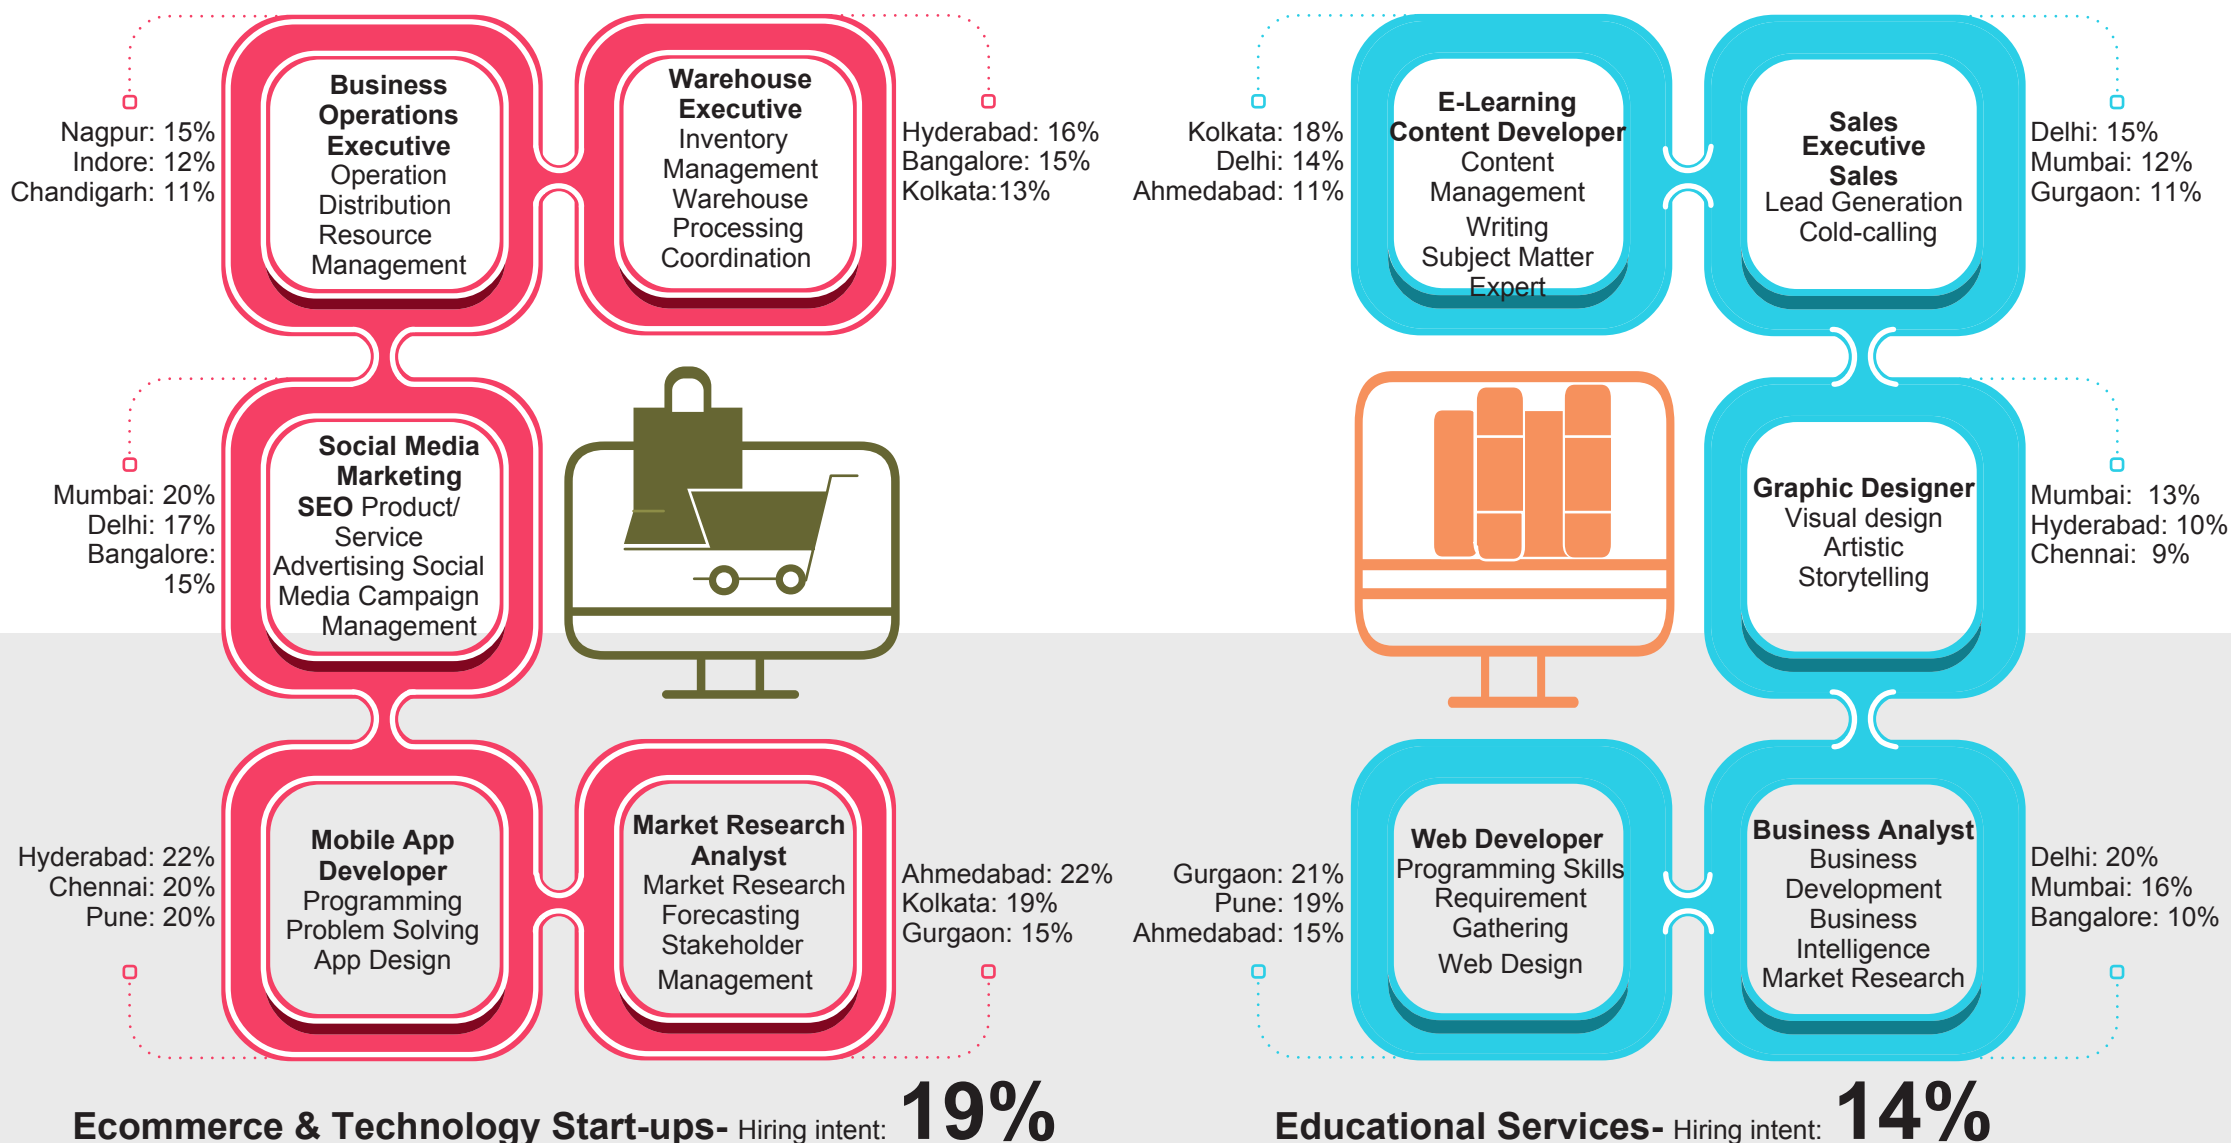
Nagpur: 15%
Indore: 12%
Chandigarh: 11%

Business Operations Executive
Operation Distribution Resource Management

Warehouse Executive
Inventory Management Warehouse Processing Coordination

Hyderabad: 16%
Bangalore: 15%
Kolkata:13%

Kolkata: 18%
Delhi: 14%
Ahmedabad: 11%

E-Learning Content Developer
Content Management Writing Subject Matter Expert

Sales Executive
Sales Lead Generation Cold-calling

Delhi: 15%
Mumbai: 12%
Gurgaon: 11%

Mumbai: 20%
Delhi: 17%
Bangalore: 15%

Social Media Marketing
SEO Product/ Service Advertising Social Media Campaign Management

Graphic Designer
Visual design Artistic Storytelling

Mumbai: 13%
Hyderabad: 10%
Chennai: 9%

Hyderabad: 22%
Chennai: 20%
Pune: 20%

Mobile App Developer
Programming Problem Solving App Design

Market Research Analyst
Market Research Forecasting Stakeholder Management

Ahmedabad: 22%
Kolkata: 19%
Gurgaon: 15%

Gurgaon: 21%
Pune: 19%
Ahmedabad: 15%

Web Developer
Programming Skills Requirement Gathering Web Design

Business Analyst
Business Development Business Intelligence Market Research

Delhi: 20%
Mumbai: 16%
Bangalore: 10%

Ecommerce & Technology Start-ups- Hiring intent: 19%

Educational Services- Hiring intent: 14%